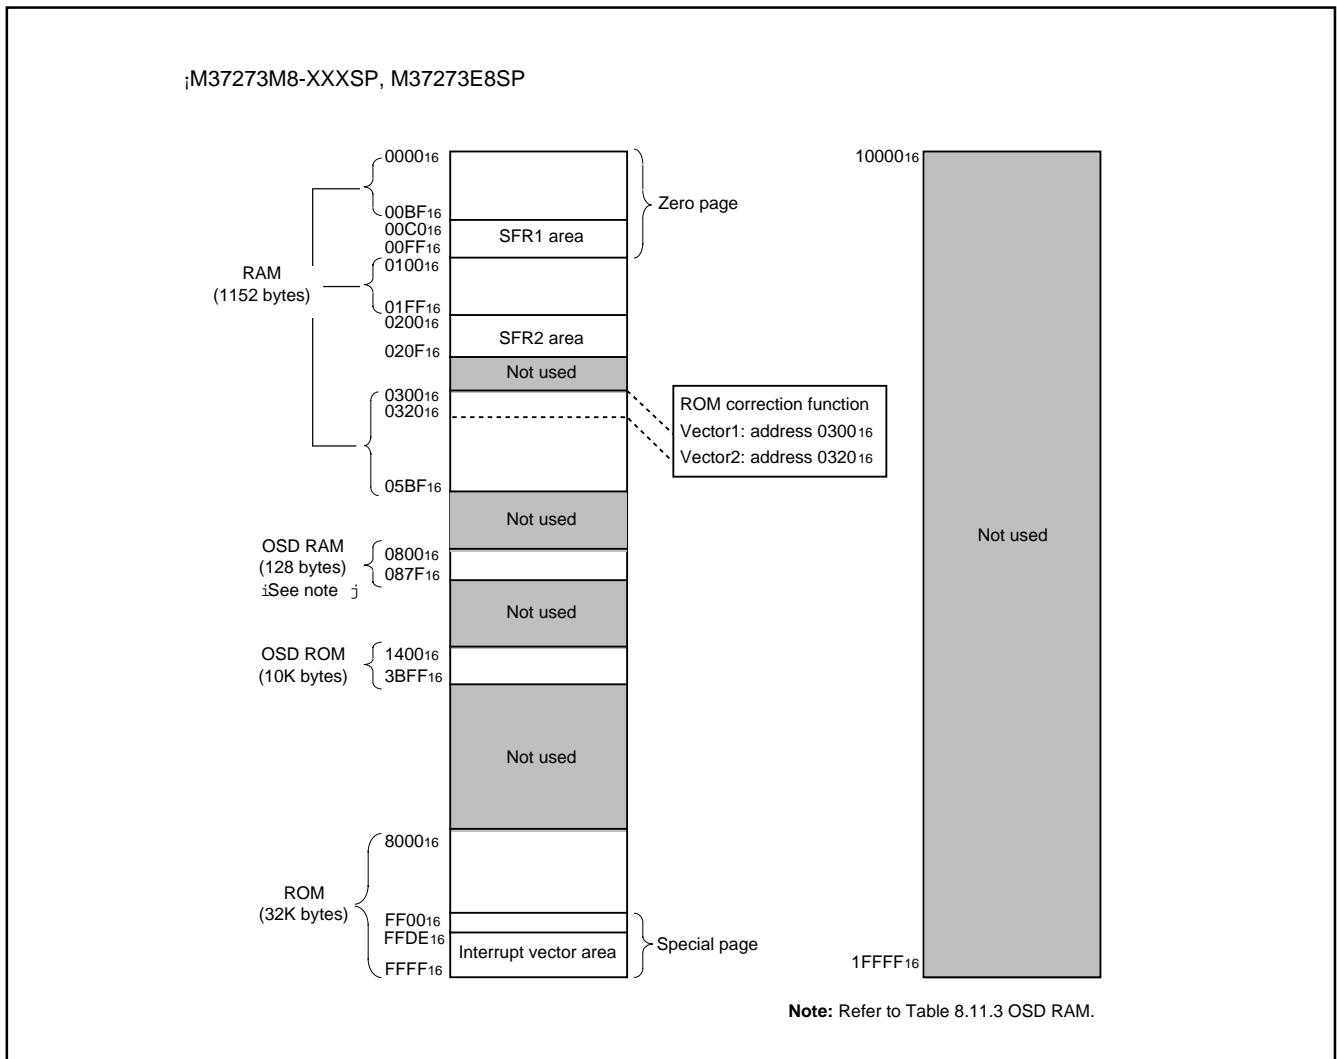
¡M37273M8-XXXSP, M37273E8SP

$0000_{16}$
$00BF_{16}$
$00C0_{16}$
$00FF_{16}$
SFR1 area
Zero page
RAM (1152 bytes)
$0100_{16}$
$01FF_{16}$
$0200_{16}$
SFR2 area
$020F_{16}$
Not used
$0300_{16}$
$0320_{16}$
ROM correction function
Vector1: address $0300_{16}$
Vector2: address $0320_{16}$
$05BF_{16}$
Not used
OSD RAM (128 bytes) iSee note j
$0800_{16}$
$087F_{16}$
Not used
OSD ROM (10K bytes)
$1400_{16}$
$3BFF_{16}$
Not used
$8000_{16}$
ROM (32K bytes)
$FF00_{16}$
$FFDE_{16}$
Interrupt vector area
Special page
$FFFF_{16}$

$10000_{16}$
Not used
$1FFFF_{16}$

**Note:** Refer to Table 8.11.3 OSD RAM.